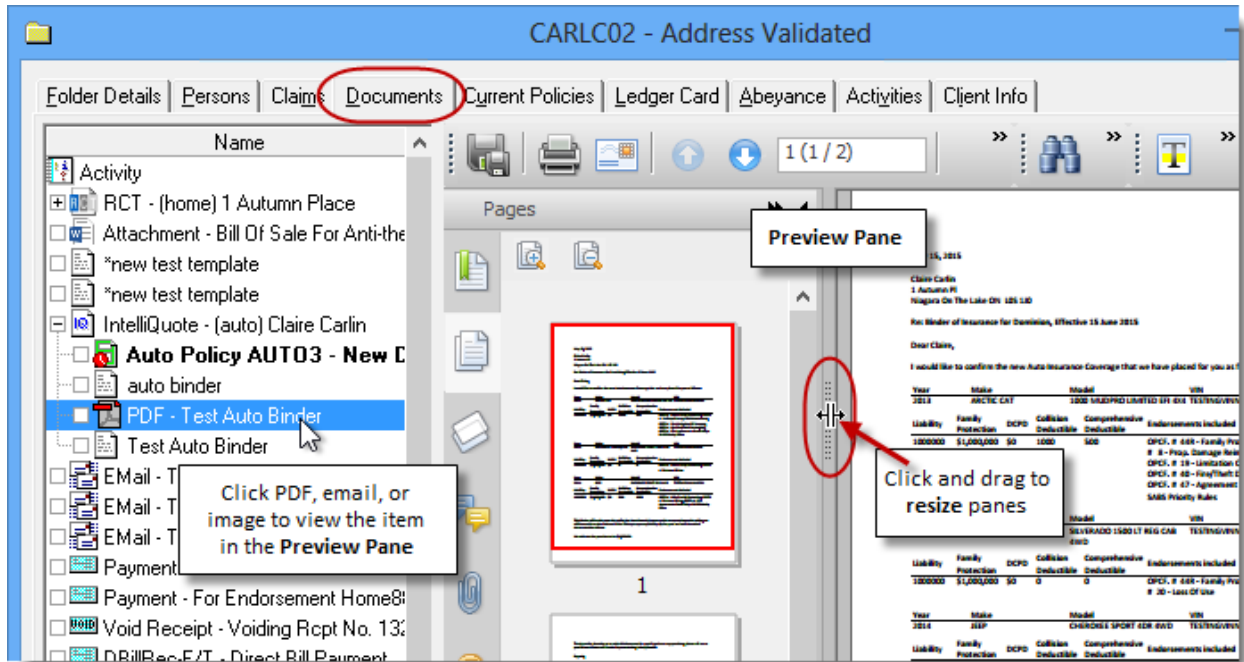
CARLC02 - Address Validated

Folder Details | Persons | Claims | Documents | Current Policies | Ledger Card | Abeyance | Activities | Client Info

Name

Activity
RCT - (home) 1 Autumn Place
Attachment - Bill Of Sale For Anti-the
*new test template
*new test template
IntelliQuote - (auto) Claire Carlin
Auto Policy AUTO3 - New D
auto binder
PDF - Test Auto Binder
Test Auto Binder
EMail - T
EMail - T
EMail - T
Payment
Payment - For Endorsement Home8
Void Receipt - Voiding Rcpt No. 13
DBillRec-E/T - Direct Bill Payment

1 (1 / 2)

Pages

1

Preview Pane

Click PDF, email, or image to view the item in the Preview Pane

Click and drag to resize panes

15, 2015

Claire Carlin
1 Autumn Pl
Niagara On The Lake ON L0S 1J0

Re: Binder of Insurance for Dominion, Effective 15 June 2015

Dear Claire,

I would like to confirm the new Auto Insurance Coverage that we have placed for you as f

| Year | Make | Model | VIN |
|---|---|---|---|
| 2013 | ARCTIC CAT | 1000 MUDPRO LIMITED EFI 4X4 | TESTINGVIN |

| Liability | Family Protection | DCPD | Collision Deductible | Comprehensive Deductible | Endorsements Included |
|---|---|---|---|---|---|
| 1000000 | $1,000,000 | $0 | 1000 | 500 | OPCF. # 44R - Family Pro |

# 8 - Prop. Damage Rei
OPCF. # 19 - Limitation C
OPCF. # 40 - Fire/Theft D
OPCF. # 47 - Agreement
SABS Priority Rules

| | Model | VIN |
|---|---|---|
| | SILVERADO 1500 LT REG CAB 4WD | TESTINGVIN |

| Liability | Family Protection | DCPD | Collision Deductible | Comprehensive Deductible | Endorsements Included |
|---|---|---|---|---|---|
| 1000000 | $1,000,000 | $0 | 0 | 0 | OPCF. # 44R - Family Pro |

# 20 - Loss Of Use

| Year | Make | Model | VIN |
|---|---|---|---|
| 2014 | JEEP | CHEROKEE SPORT 4DR 4WD | TESTINGVIN |

| Liability | Family Protection | DCPD | Collision Deductible | Comprehensive Deductible | Endorsements Included |
|---|---|---|---|---|---|